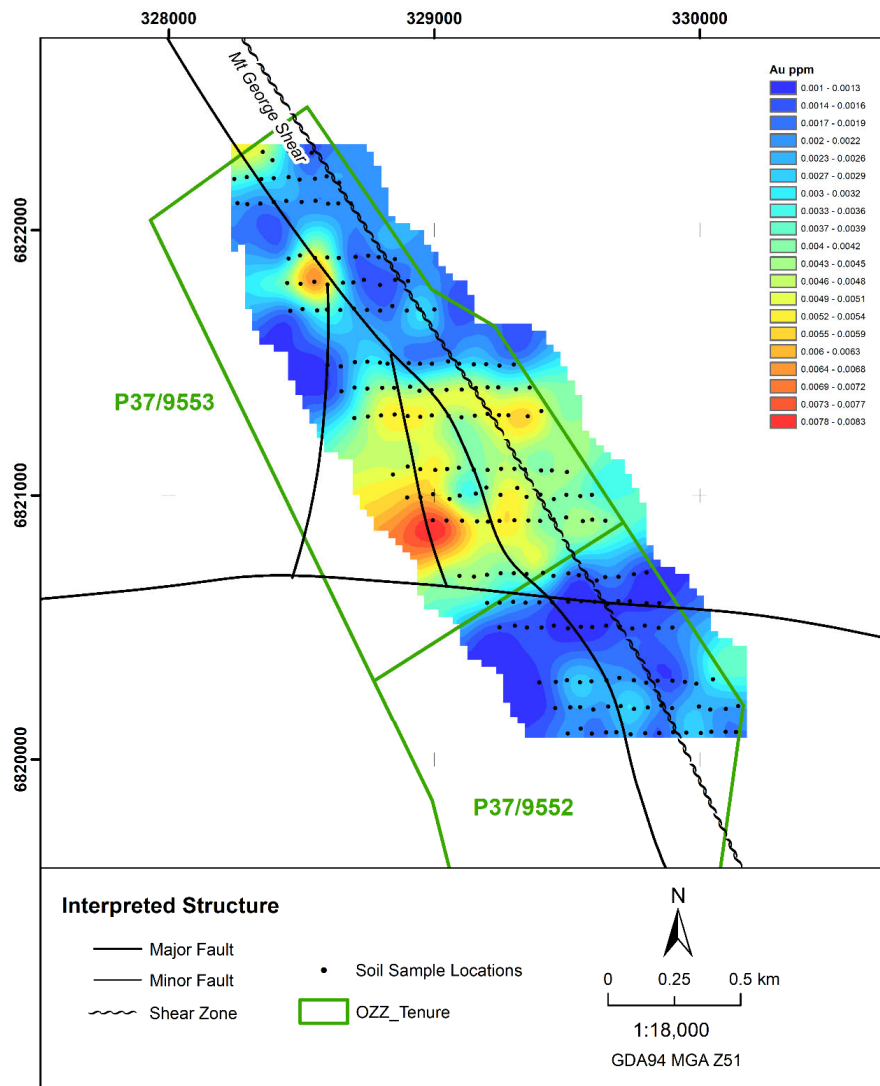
328000

329000

330000

Mt George Shear

Au ppm
0.001 - 0.0013
0.0014 - 0.0016
0.0017 - 0.0019
0.002 - 0.0022
0.0023 - 0.0026
0.0027 - 0.0029
0.003 - 0.0032
0.0033 - 0.0036
0.0037 - 0.0039
0.004 - 0.0042
0.0043 - 0.0045
0.0046 - 0.0048
0.0049 - 0.0051
0.0052 - 0.0054
0.0055 - 0.0059
0.006 - 0.0063
0.0064 - 0.0068
0.0069 - 0.0072
0.0073 - 0.0077
0.0078 - 0.0083

6822000

P37/9553

6821000

6820000

P37/9552

Interpreted Structure

Major Fault
Minor Fault
Shear Zone

Soil Sample Locations
OZZ_Tenure

N

0 0.25 0.5 km
1:18,000
GDA94 MGA Z51